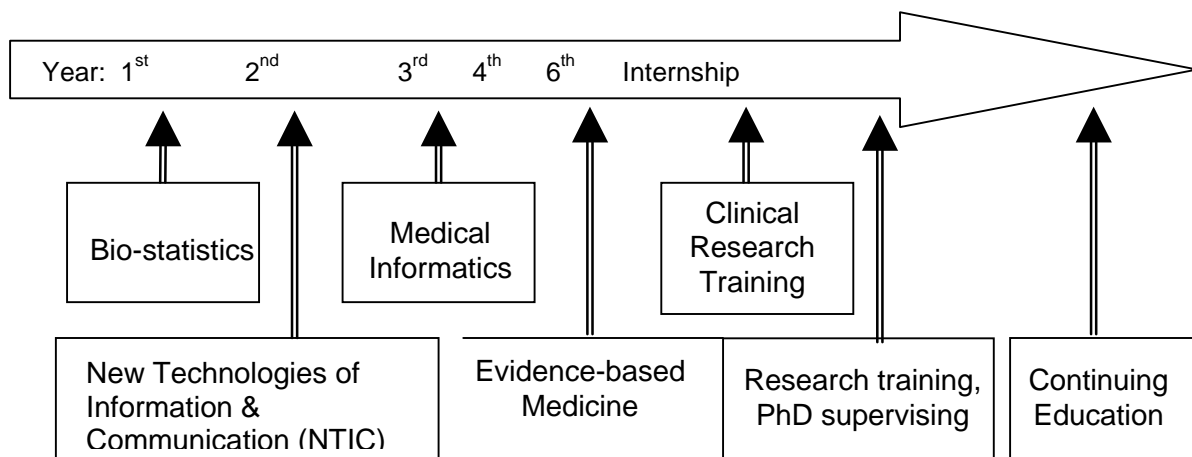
Year: $1^{st}$ $2^{nd}$ $3^{rd}$ $4^{th}$ $6^{th}$ Internship

Bio-statistics

Medical Informatics

Clinical Research Training

New Technologies of Information & Communication (NTIC)

Evidence-based Medicine

Research training, PhD supervising

Continuing Education